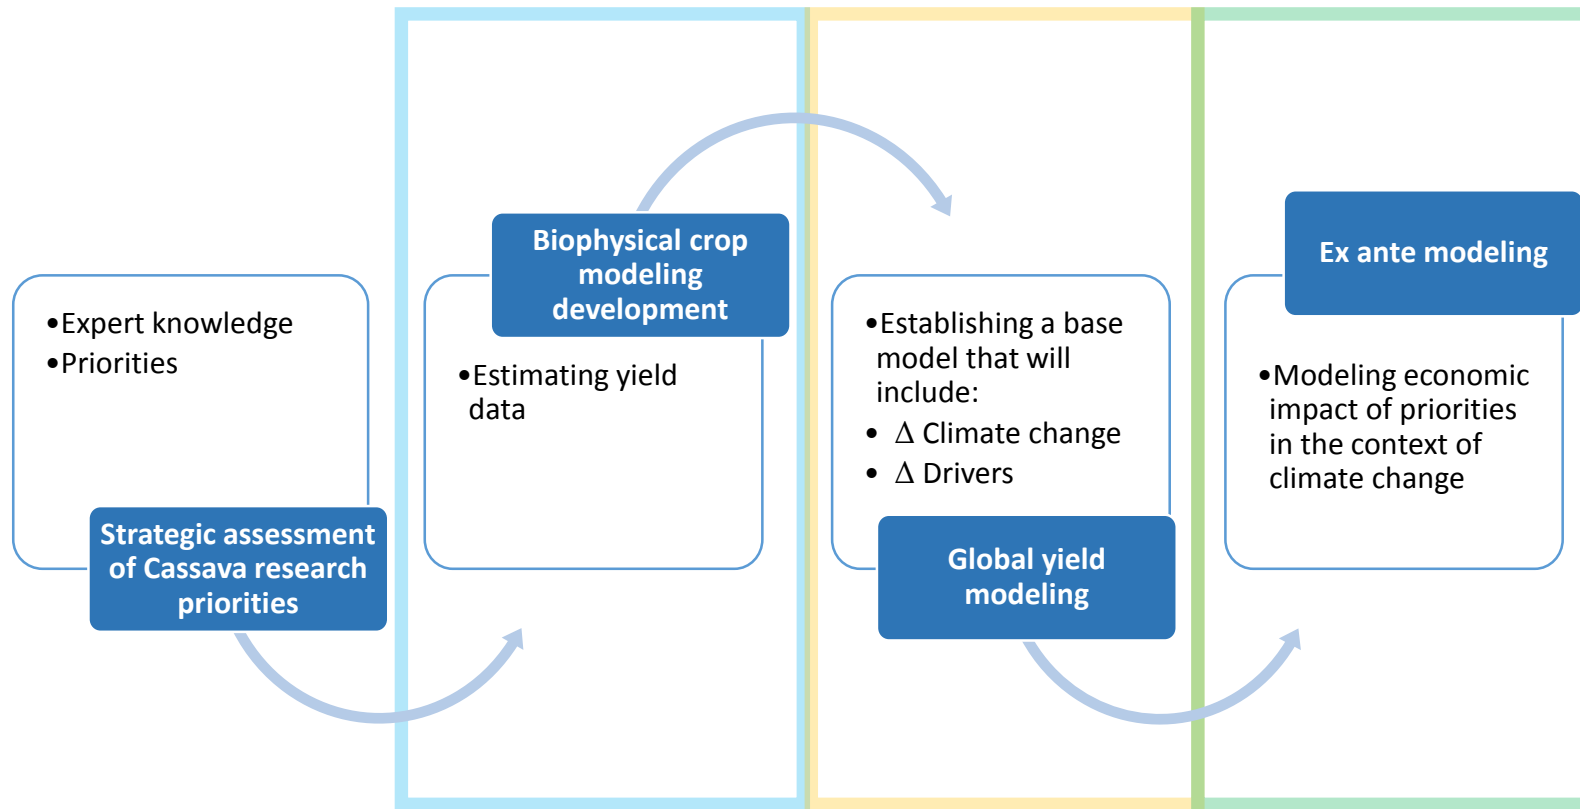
•Expert knowledge
•Priorities

Strategic assessment of Cassava research priorities

Biophysical crop modeling development

•Estimating yield data

•Establishing a base model that will include:
• $\Delta$ Climate change
• $\Delta$ Drivers

Global yield modeling

Ex ante modeling

•Modeling economic impact of priorities in the context of climate change